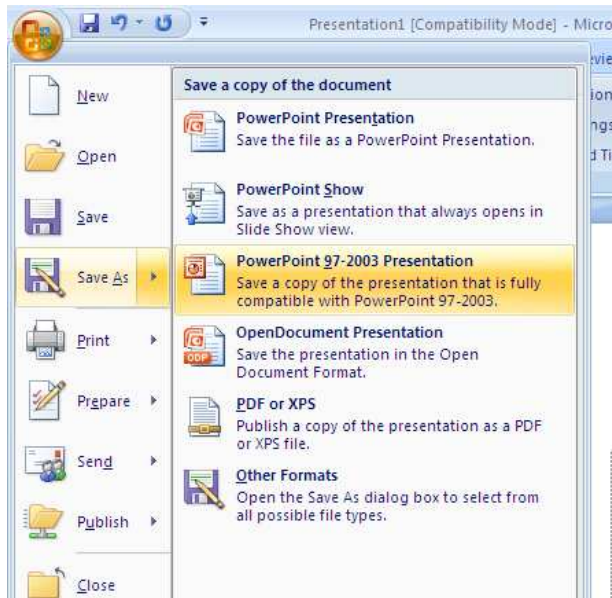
Presentation1 [Compatibility Mode] - Micro

New

Open

Save

Save As

Print

Prepare

Send

Publish

Close

Save a copy of the document

PowerPoint Presentation
Save the file as a PowerPoint Presentation.

PowerPoint Show
Save as a presentation that always opens in Slide Show view.

PowerPoint 97-2003 Presentation
Save a copy of the presentation that is fully compatible with PowerPoint 97-2003.

OpenDocument Presentation
Save the presentation in the Open Document Format.

PDF or XPS
Publish a copy of the presentation as a PDF or XPS file.

Other Formats
Open the Save As dialog box to select from all possible file types.